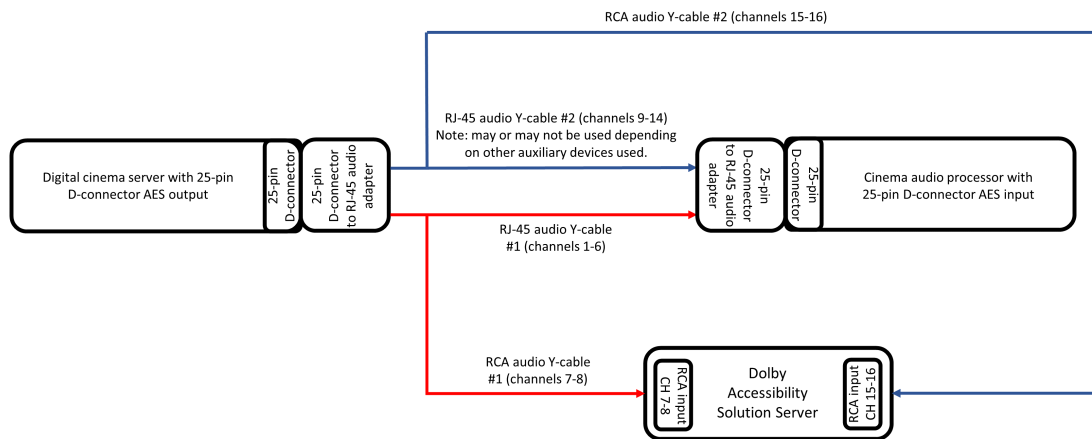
RCA audio Y-cable #2 (channels 15-16)

RJ-45 audio Y-cable #2 (channels 9-14)
Note: may or may not be used depending on other auxiliary devices used.

Digital cinema server with 25-pin D-connector AES output

25-pin D-connector

25-pin D-connector to RJ-45 audio adapter

25-pin D-connector to RJ-45 audio adapter

25-pin D-connector

Cinema audio processor with 25-pin D-connector AES input

RJ-45 audio Y-cable #1 (channels 1-6)

RCA audio Y-cable #1 (channels 7-8)

RCA input CH 7-8

Dolby Accessibility Solution Server

RCA input CH 15-16